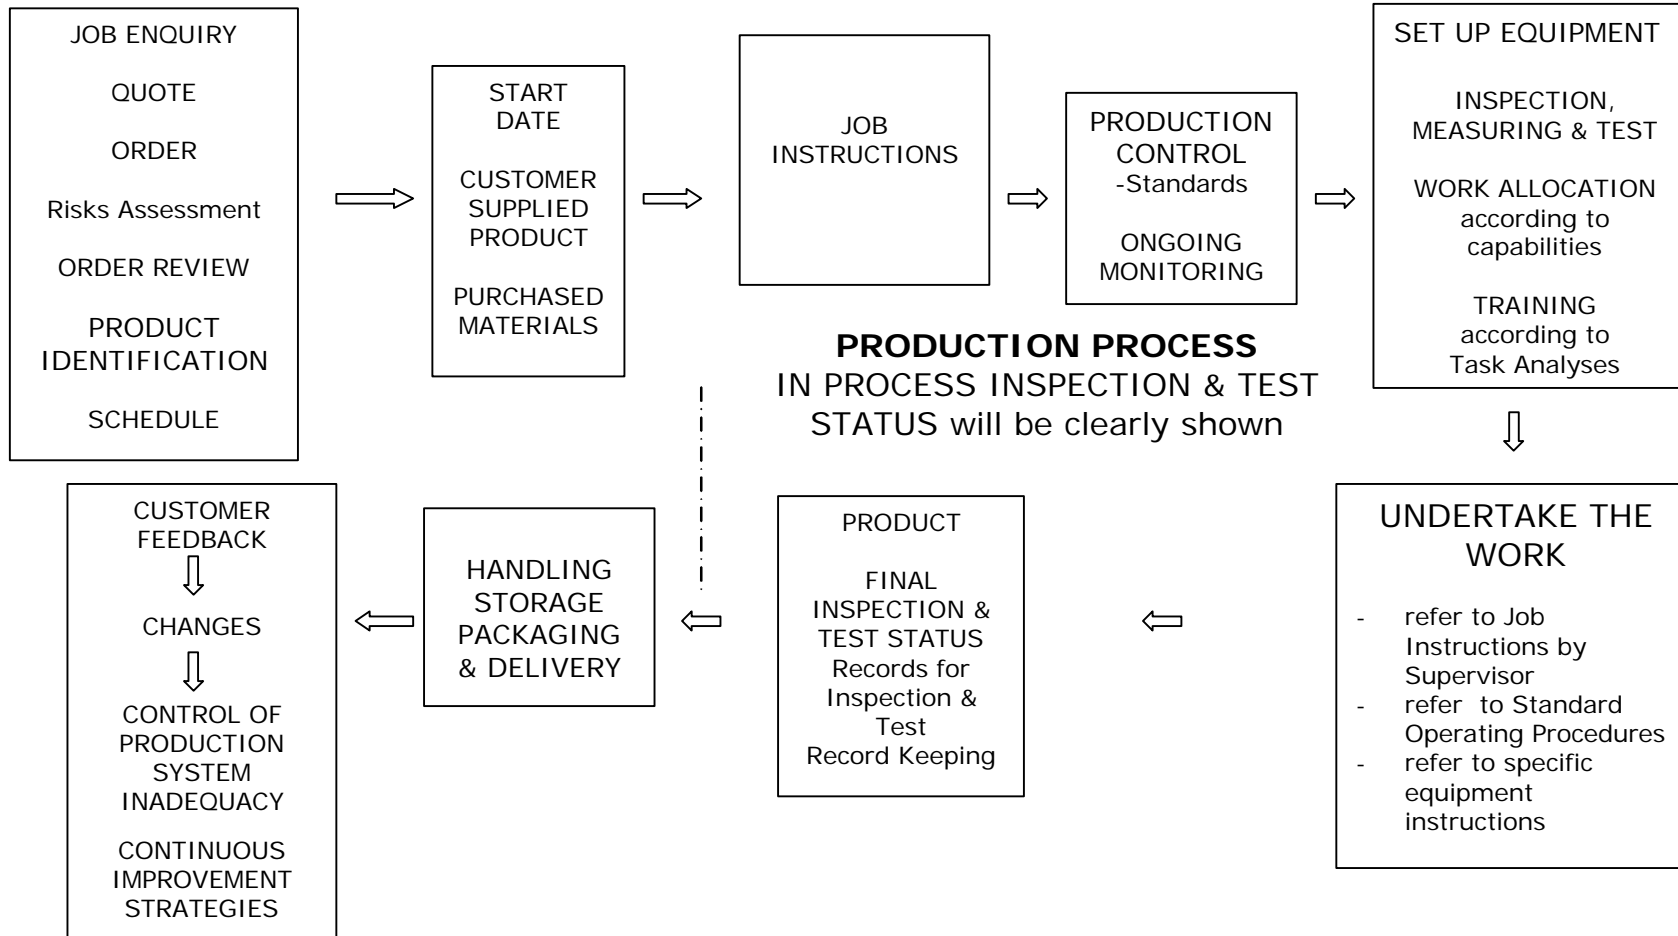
JOB ENQUIRY

QUOTE

ORDER

Risks Assessment

ORDER REVIEW

PRODUCT IDENTIFICATION

SCHEDULE

START DATE

CUSTOMER SUPPLIED PRODUCT

PURCHASED MATERIALS

JOB INSTRUCTIONS

PRODUCTION CONTROL
-Standards

ONGOING MONITORING

SET UP EQUIPMENT

INSPECTION, MEASURING & TEST

WORK ALLOCATION according to capabilities

TRAINING according to Task Analyses

**PRODUCTION PROCESS**
IN PROCESS INSPECTION & TEST STATUS will be clearly shown

UNDERTAKE THE WORK

- refer to Job Instructions by Supervisor
- refer to Standard Operating Procedures
- refer to specific equipment instructions

PRODUCT

FINAL INSPECTION & TEST STATUS
Records for Inspection & Test
Record Keeping

HANDLING STORAGE PACKAGING & DELIVERY

CUSTOMER FEEDBACK

CHANGES

CONTROL OF PRODUCTION SYSTEM INADEQUACY

CONTINUOUS IMPROVEMENT STRATEGIES